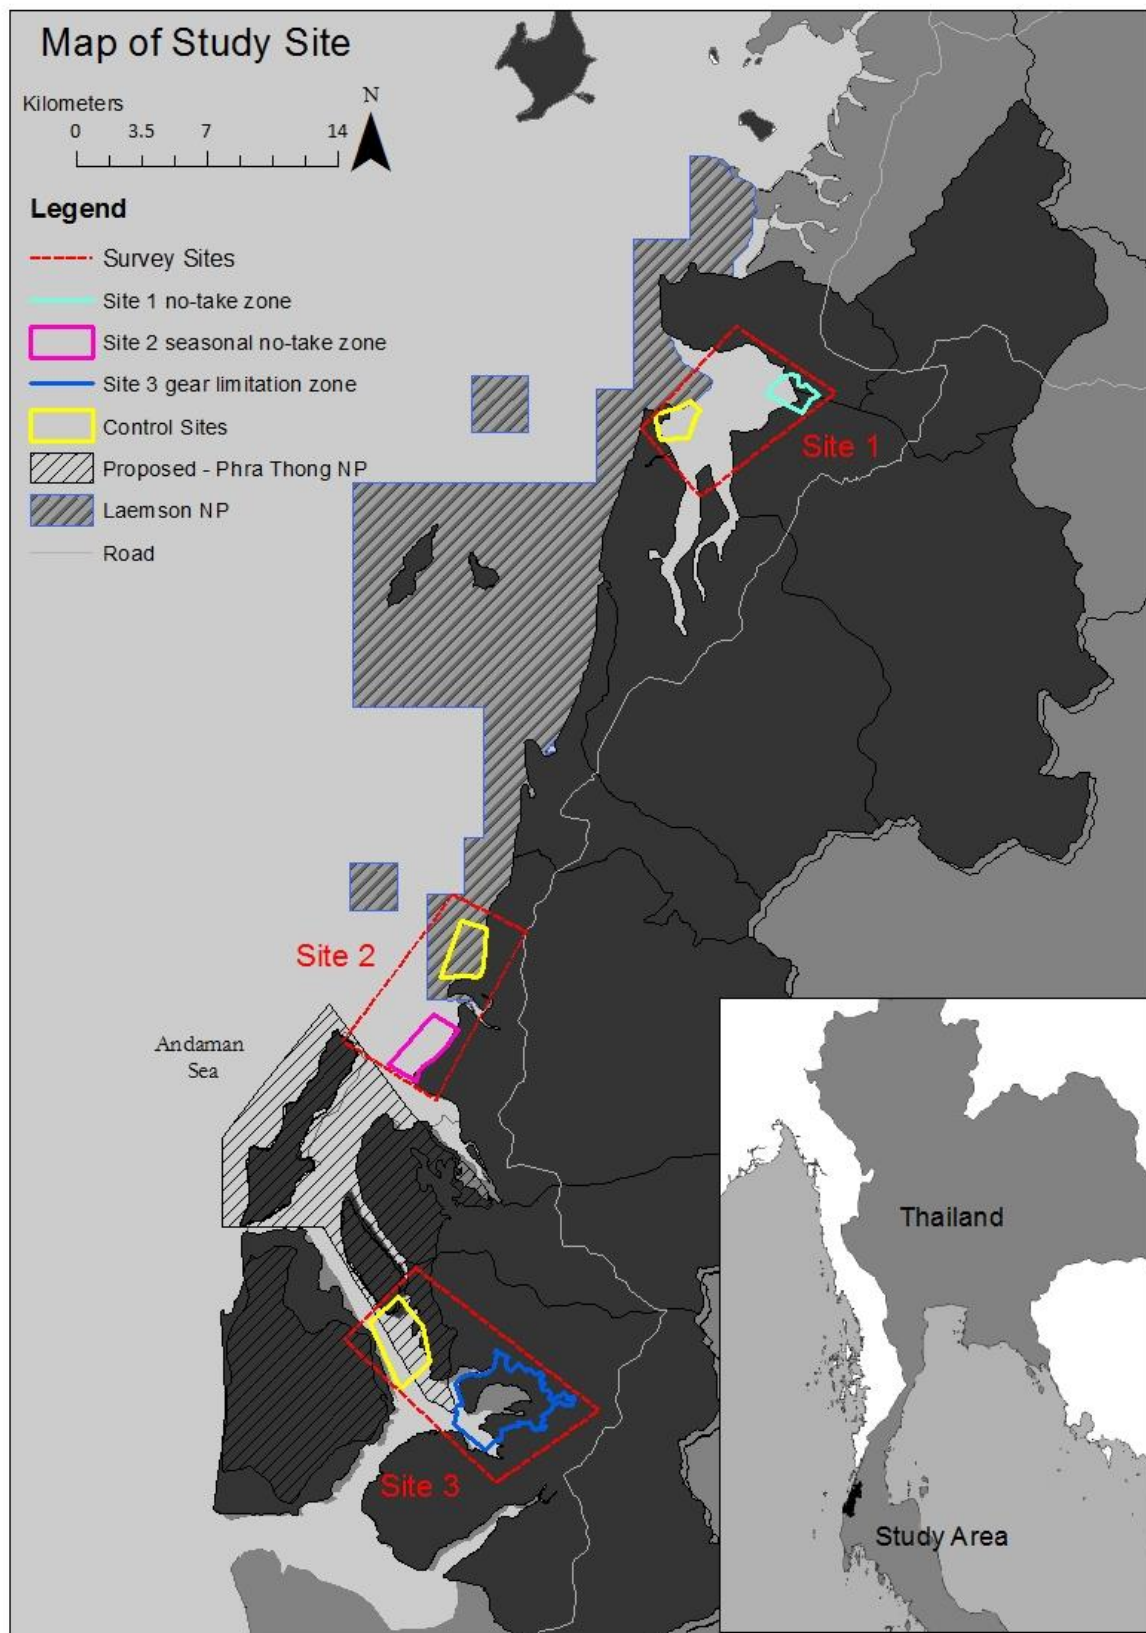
Map of Study Site

Kilometers
0 3.5 7 14

N

Legend
Survey Sites
Site 1 no-take zone
Site 2 seasonal no-take zone
Site 3 gear limitation zone
Control Sites
Proposed - Phra Thong NP
Laemson NP
Road

Site 1

Site 2

Andaman Sea

Site 3

Thailand

Study Area